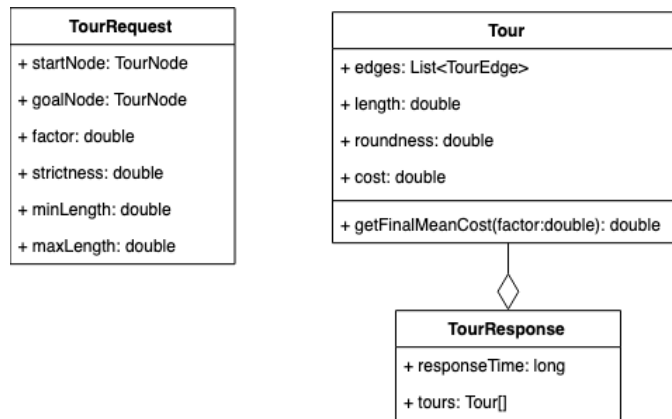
TourRequest

+ startNode: TourNode

+ goalNode: TourNode

+ factor: double

+ strictness: double

+ minLength: double

+ maxLength: double

Tour

+ edges: List<TourEdge>

+ length: double

+ roundness: double

+ cost: double

+ getFinalMeanCost(factor:double): double

TourResponse

+ responseTime: long

+ tours: Tour[]